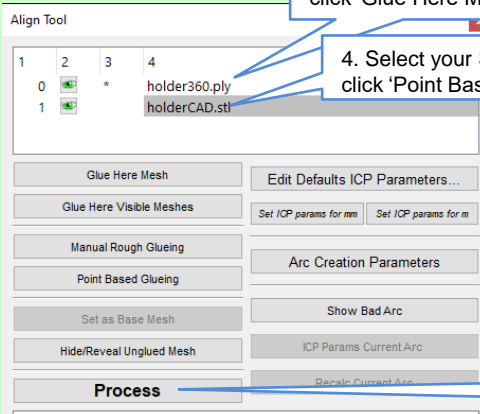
Align Tool

click 'Glue Here M

4. Select your
click 'Point Bas

| 1 | 2 | 3 | 4 |
|---|---|---|---|
| 0 | | * | holder360.ply |
| 1 | | | holderCAD.stl |

Glue Here Mesh

Glue Here Visible Meshes

Manual Rough Glueing

Point Based Glueing

Set as Base Mesh

Hide/Reveal Unglued Mesh

Process

Edit Defaults ICP Parameters...

Set ICP params for mm

Set ICP params for m

Arc Creation Parameters

Show Bad Arc

ICP Params Current Arc

Recalc Current Arc